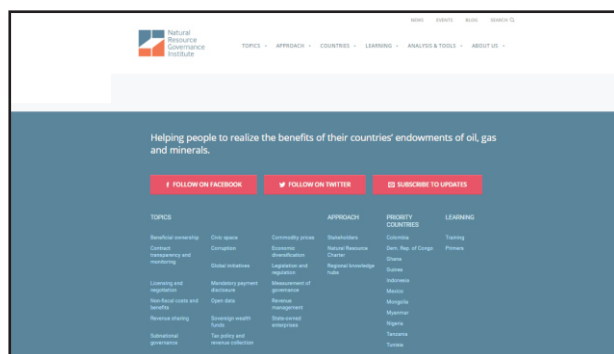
NEWS EVENTS BLOG SEARCH

Natural Resource Governance Institute

TOPICS APPROACH COUNTRIES LEARNING ANALYSIS & TOOLS ABOUT US

Helping people to realize the benefits of their countries' endowments of oil, gas and minerals.

FOLLOW ON FACEBOOK

FOLLOW ON TWITTER

SUBSCRIBE TO UPDATES

TOPICS

Beneficial ownership
Contract transparency and monitoring
Licensing and negotiation
Non-fiscal costs and benefits
Revenue sharing
Subnational governance

Civic space
Corruption
Global initiatives
Mandatory payment disclosure
Open data
Sovereign wealth funds
Tax policy and revenue collection

Commodity prices
Economic diversification
Legislation and regulation
Measurement of governance
Revenue management
State-owned enterprises

APPROACH

Stakeholders
Natural Resource Charter
Regional knowledge hubs

PRIORITY COUNTRIES

Colombia
Dem. Rep. of Congo
Ghana
Guinea
Indonesia
Mexico
Mongolia
Myanmar
Nigeria
Tanzania
Tunisia

LEARNING

Training
Primers